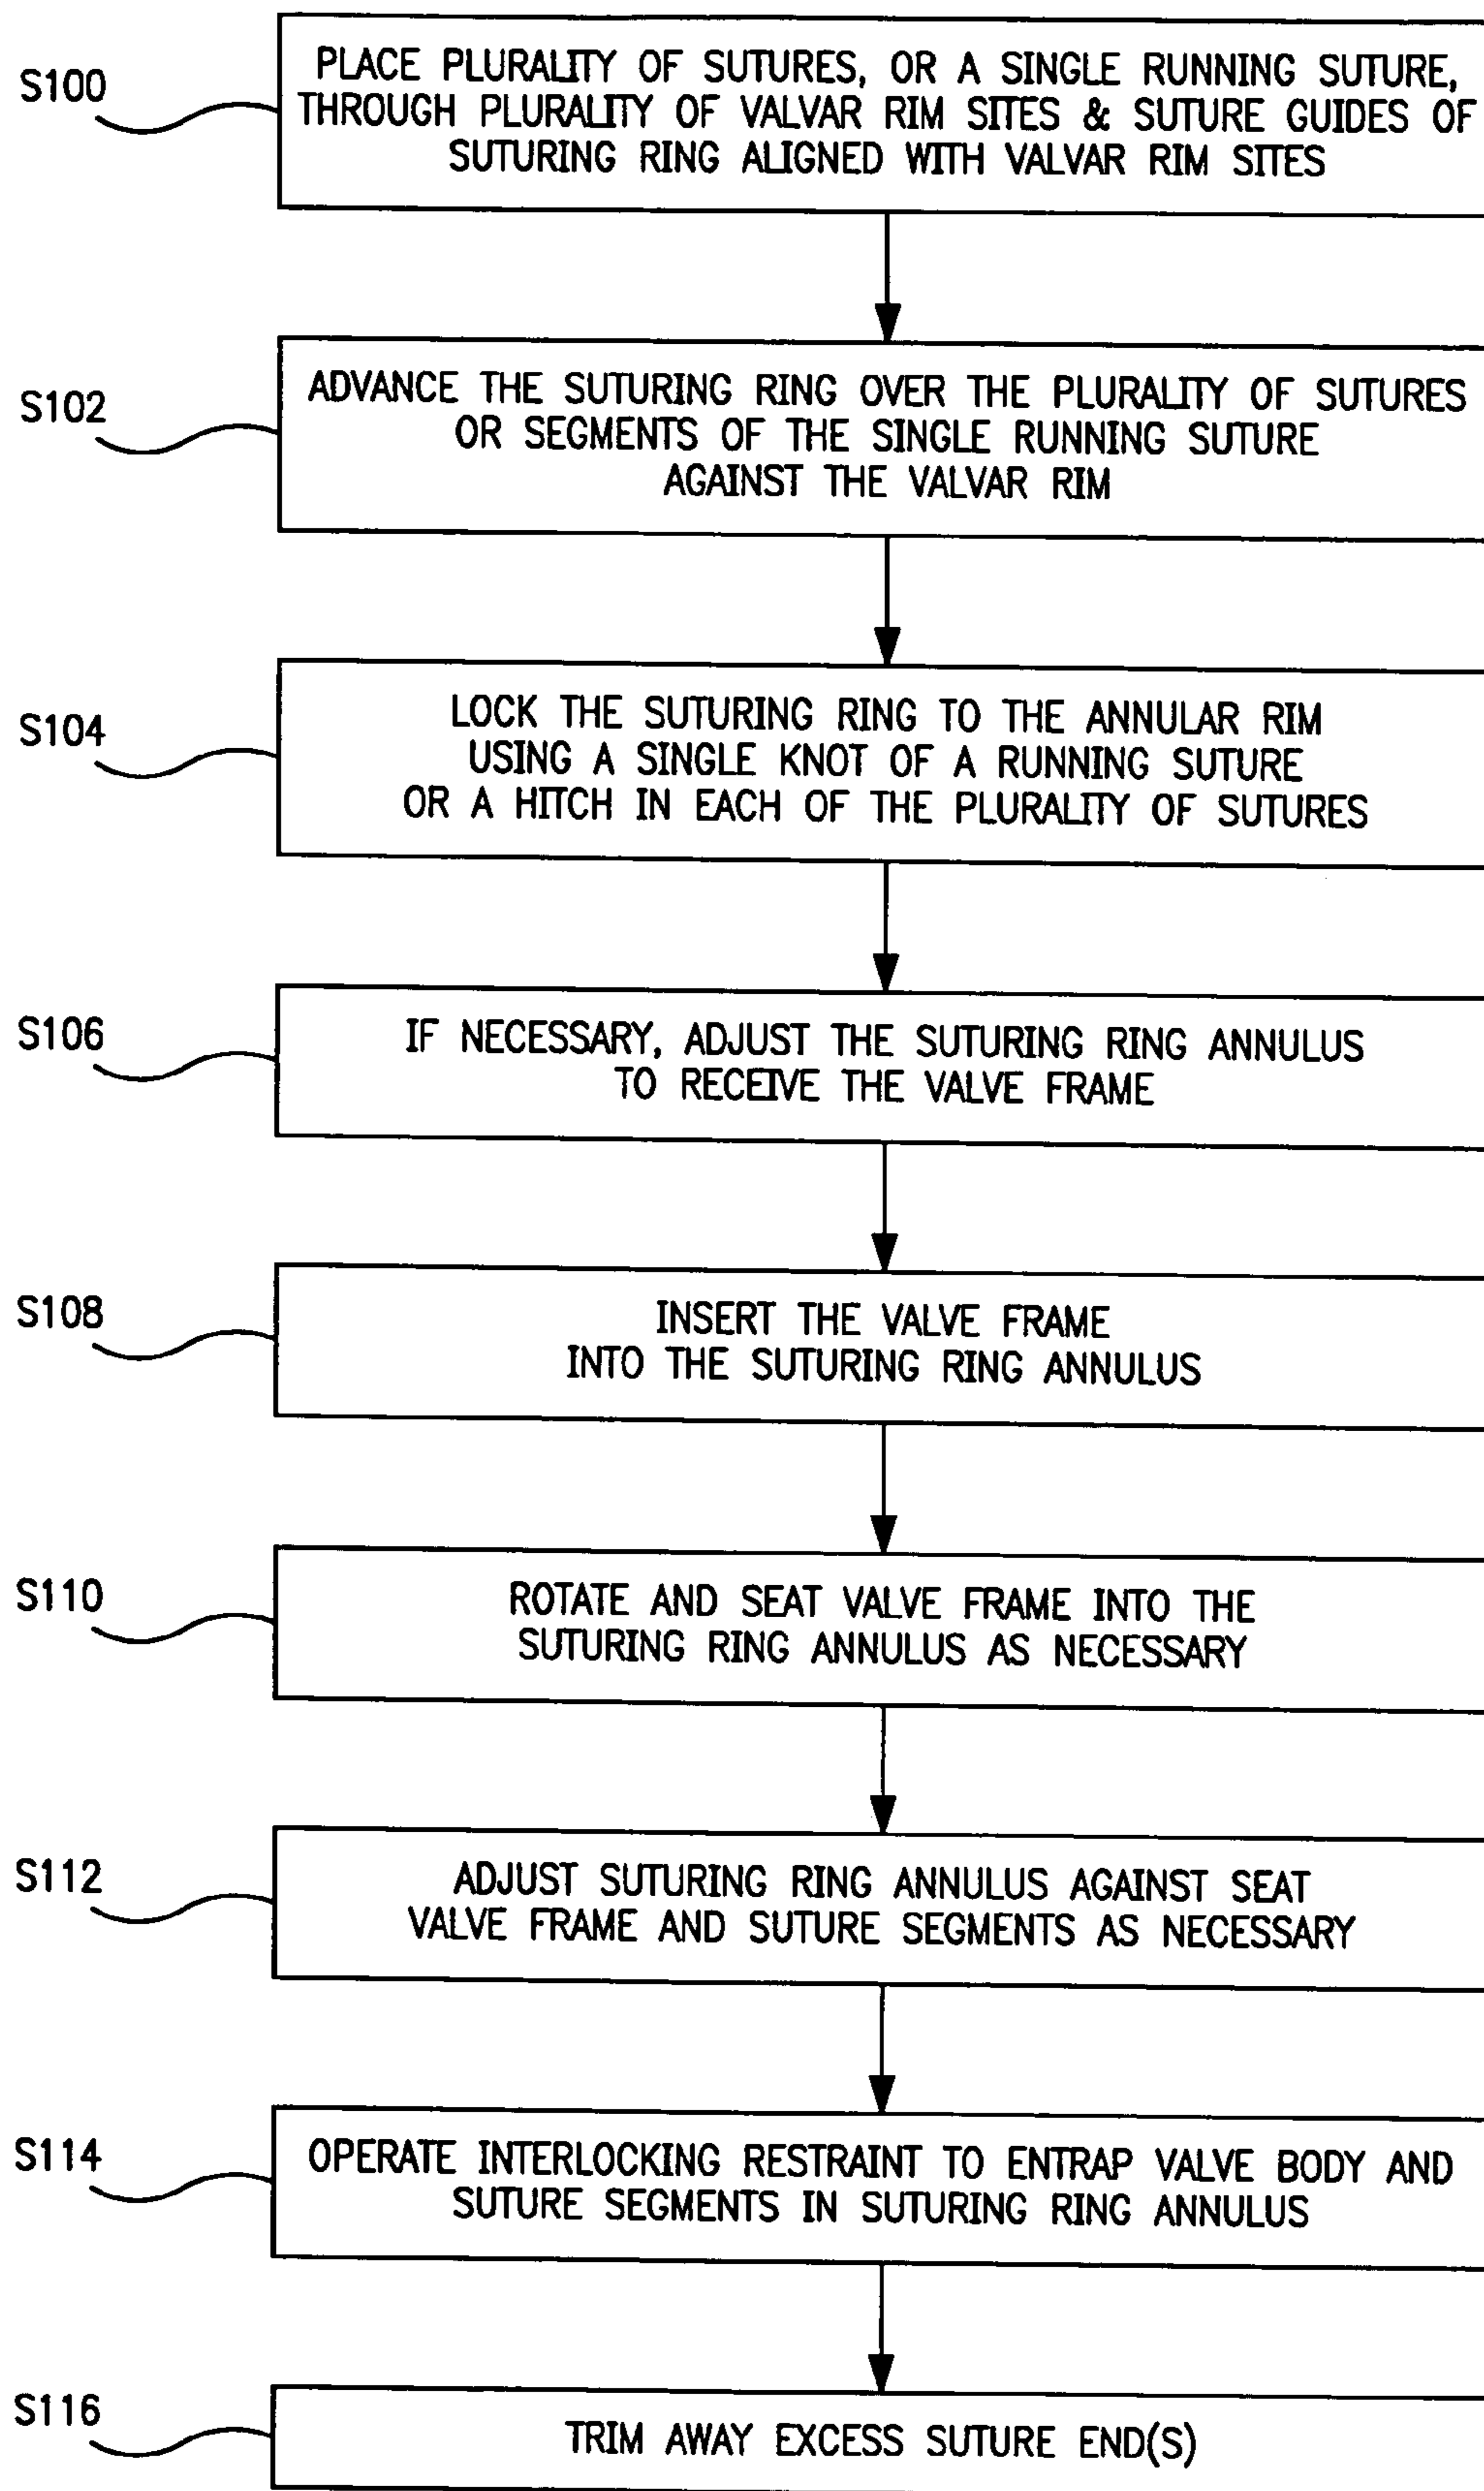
S100

PLACE PLURALITY OF SUTURES, OR A SINGLE RUNNING SUTURE, THROUGH PLURALITY OF VALVAR RIM SITES & SUTURE GUIDES OF SUTURING RING ALIGNED WITH VALVAR RIM SITES

S102

ADVANCE THE SUTURING RING OVER THE PLURALITY OF SUTURES OR SEGMENTS OF THE SINGLE RUNNING SUTURE AGAINST THE VALVAR RIM

S104

LOCK THE SUTURING RING TO THE ANNULAR RIM USING A SINGLE KNOT OF A RUNNING SUTURE OR A HITCH IN EACH OF THE PLURALITY OF SUTURES

S106

IF NECESSARY, ADJUST THE SUTURING RING ANNULUS TO RECEIVE THE VALVE FRAME

S108

INSERT THE VALVE FRAME INTO THE SUTURING RING ANNULUS

S110

ROTATE AND SEAT VALVE FRAME INTO THE SUTURING RING ANNULUS AS NECESSARY

S112

ADJUST SUTURING RING ANNULUS AGAINST SEAT VALVE FRAME AND SUTURE SEGMENTS AS NECESSARY

S114

OPERATE INTERLOCKING RESTRAINT TO ENTRAP VALVE BODY AND SUTURE SEGMENTS IN SUTURING RING ANNULUS

S116

TRIM AWAY EXCESS SUTURE END(S)